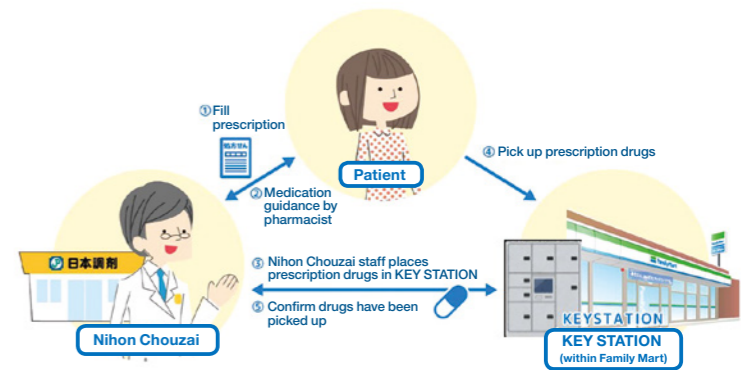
①Fill prescription

処方せん

Patient

④ Pick up prescription drugs

② Medication guidance by pharmacist

日本調剤

③ Nihon Chouzai staff places prescription drugs in KEY STATION

⑤ Confirm drugs have been picked up

Nihon Chouzai

KEYSTATION

KEY STATION
(within Family Mart)